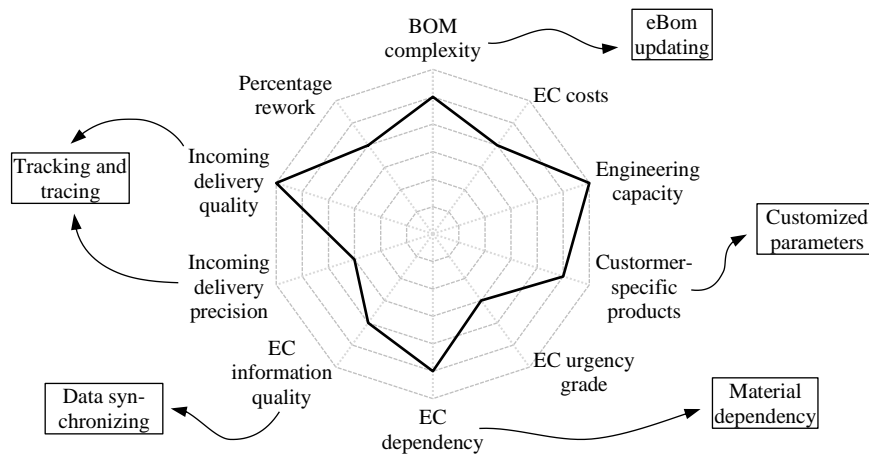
BOM complexity

eBom updating

EC costs

Percentage rework

Tracking and tracing

Incoming delivery quality

Engineering capacity

Customized parameters

Incoming delivery precision

Custormer-specific products

EC information quality

EC urgency grade

Data synchronizing

EC dependency

Material dependency